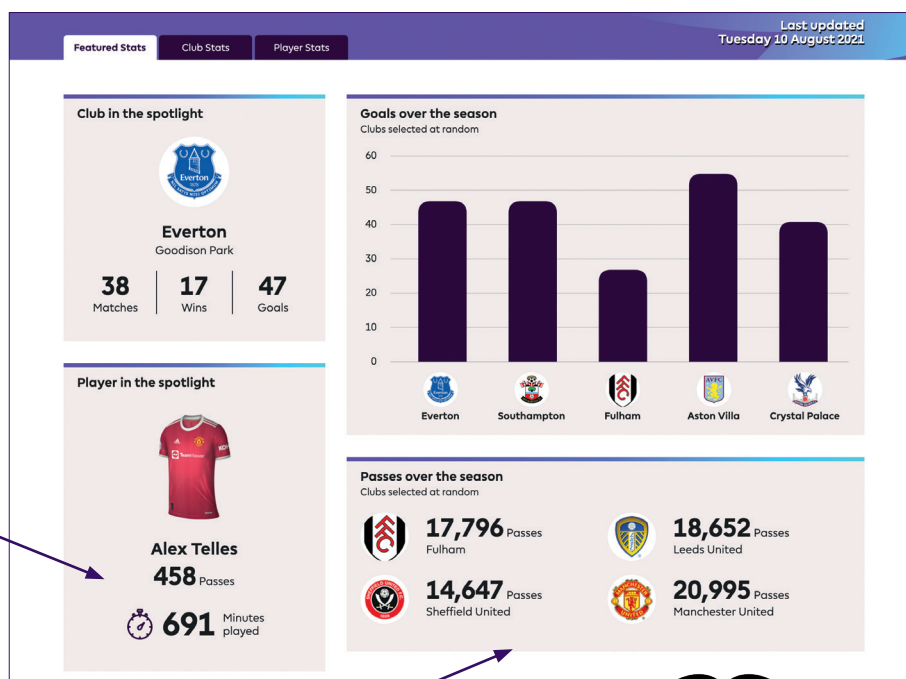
Featured Stats
Club Stats
Player Stats

Last updated
Tuesday 10 August 2021

Club in the spotlight

Everton
Goodison Park

38
Matches
17
Wins
47
Goals

Goals over the season
Clubs selected at random

60
50
40
30
20
10
0

Everton
Southampton
Fulham
Aston Villa
Crystal Palace

Player in the spotlight

Alex Telles
458 Passes
691 Minutes played

Passes over the season
Clubs selected at random

17,796 Passes
Fulham
18,652 Passes
Leeds United
14,647 Passes
Sheffield United
20,995 Passes
Manchester United